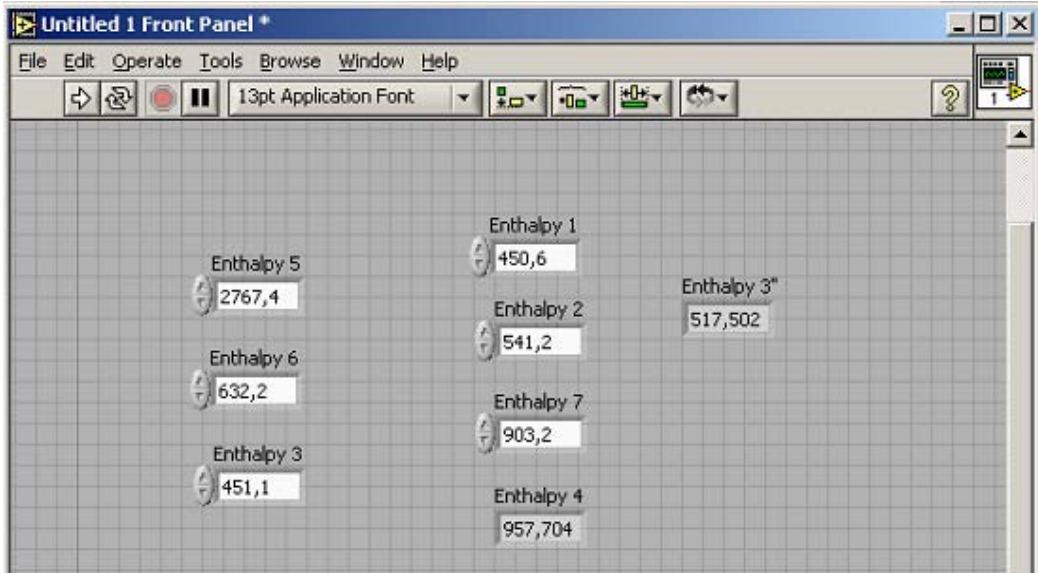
Untitled 1 Front Panel *

File Edit Operate Tools Browse Window Help

13pt Application Font

1

Enthalpy 1
450,6

Enthalpy 5
2767,4

Enthalpy 3"
517,502

Enthalpy 2
541,2

Enthalpy 6
632,2

Enthalpy 7
903,2

Enthalpy 3
451,1

Enthalpy 4
957,704